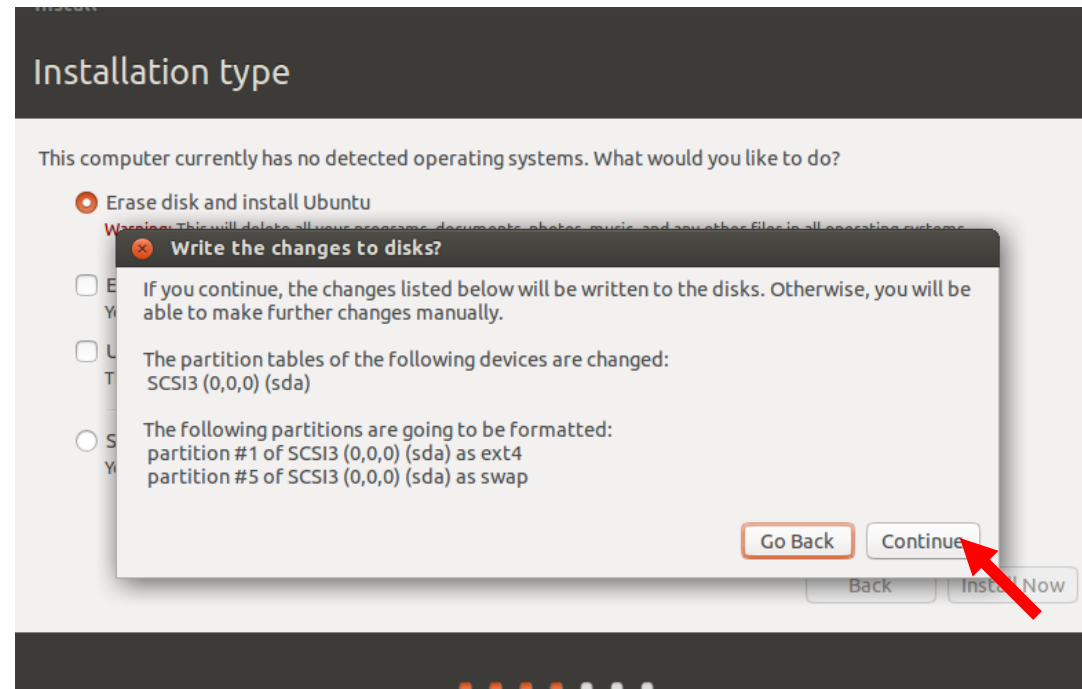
Install

Installation type

This computer currently has no detected operating systems. What would you like to do?

Erase disk and install Ubuntu
Warning: This will delete all your programs, documents, photos, music, and any other files in all operating systems.

E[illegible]
Y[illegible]

U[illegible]
T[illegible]

S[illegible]
Y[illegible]

Write the changes to disks?

If you continue, the changes listed below will be written to the disks. Otherwise, you will be able to make further changes manually.

The partition tables of the following devices are changed:
SCSI3 (0,0,0) (sda)

The following partitions are going to be formatted:
partition #1 of SCSI3 (0,0,0) (sda) as ext4
partition #5 of SCSI3 (0,0,0) (sda) as swap

Go Back
Continue

Back
Install Now